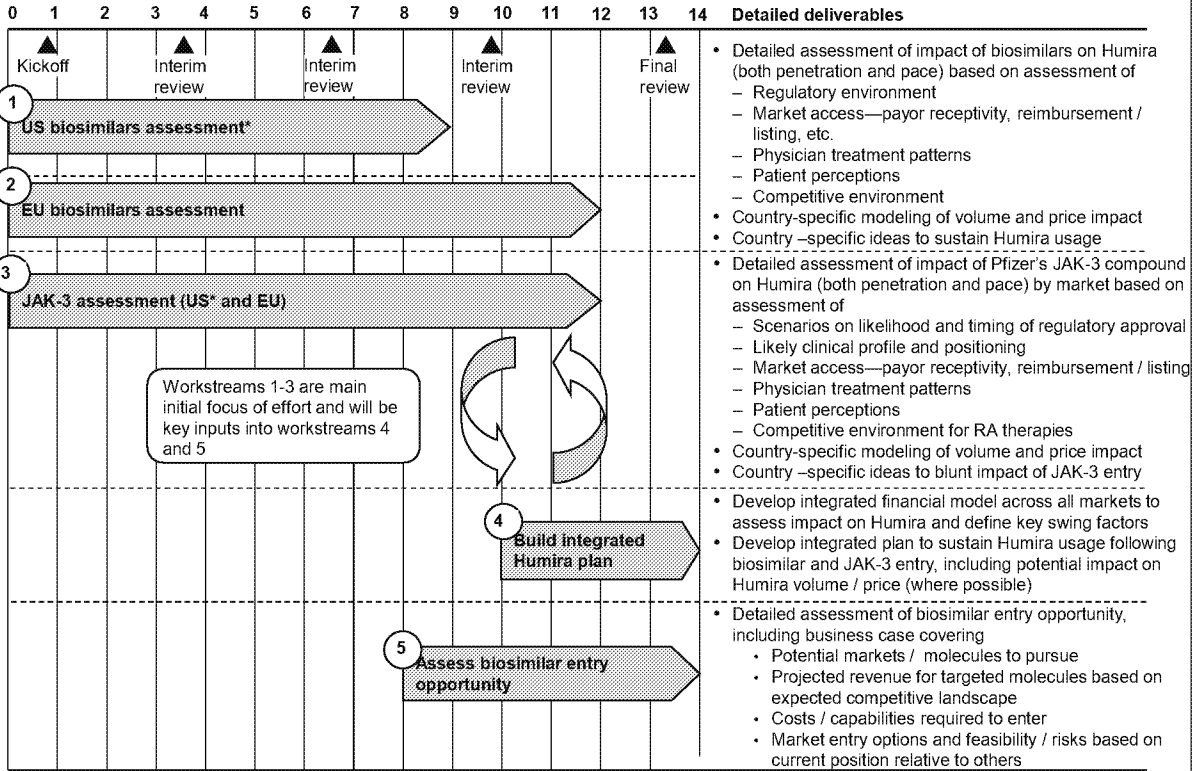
0 1 2 3 4 5 6 7 8 9 10 11 12 13 14 Detailed deliverables

Kickoff

Interim review

Interim review

Interim review

Final review

1
US biosimilars assessment*

2
EU biosimilars assessment

3
JAK-3 assessment (US* and EU)

Workstreams 1-3 are main initial focus of effort and will be key inputs into workstreams 4 and 5

4
Build integrated Humira plan

5
Assess biosimilar entry opportunity

• Detailed assessment of impact of biosimilars on Humira (both penetration and pace) based on assessment of
– Regulatory environment
– Market access—payor receptivity, reimbursement / listing, etc.
– Physician treatment patterns
– Patient perceptions
– Competitive environment
• Country-specific modeling of volume and price impact
• Country –specific ideas to sustain Humira usage

• Detailed assessment of impact of Pfizer's JAK-3 compound on Humira (both penetration and pace) by market based on assessment of
– Scenarios on likelihood and timing of regulatory approval
– Likely clinical profile and positioning
– Market access—payor receptivity, reimbursement / listing
– Physician treatment patterns
– Patient perceptions
– Competitive environment for RA therapies
• Country-specific modeling of volume and price impact
• Country –specific ideas to blunt impact of JAK-3 entry

• Develop integrated financial model across all markets to assess impact on Humira and define key swing factors
• Develop integrated plan to sustain Humira usage following biosimilar and JAK-3 entry, including potential impact on Humira volume / price (where possible)

• Detailed assessment of biosimilar entry opportunity, including business case covering
• Potential markets / molecules to pursue
• Projected revenue for targeted molecules based on expected competitive landscape
• Costs / capabilities required to enter
• Market entry options and feasibility / risks based on current position relative to others